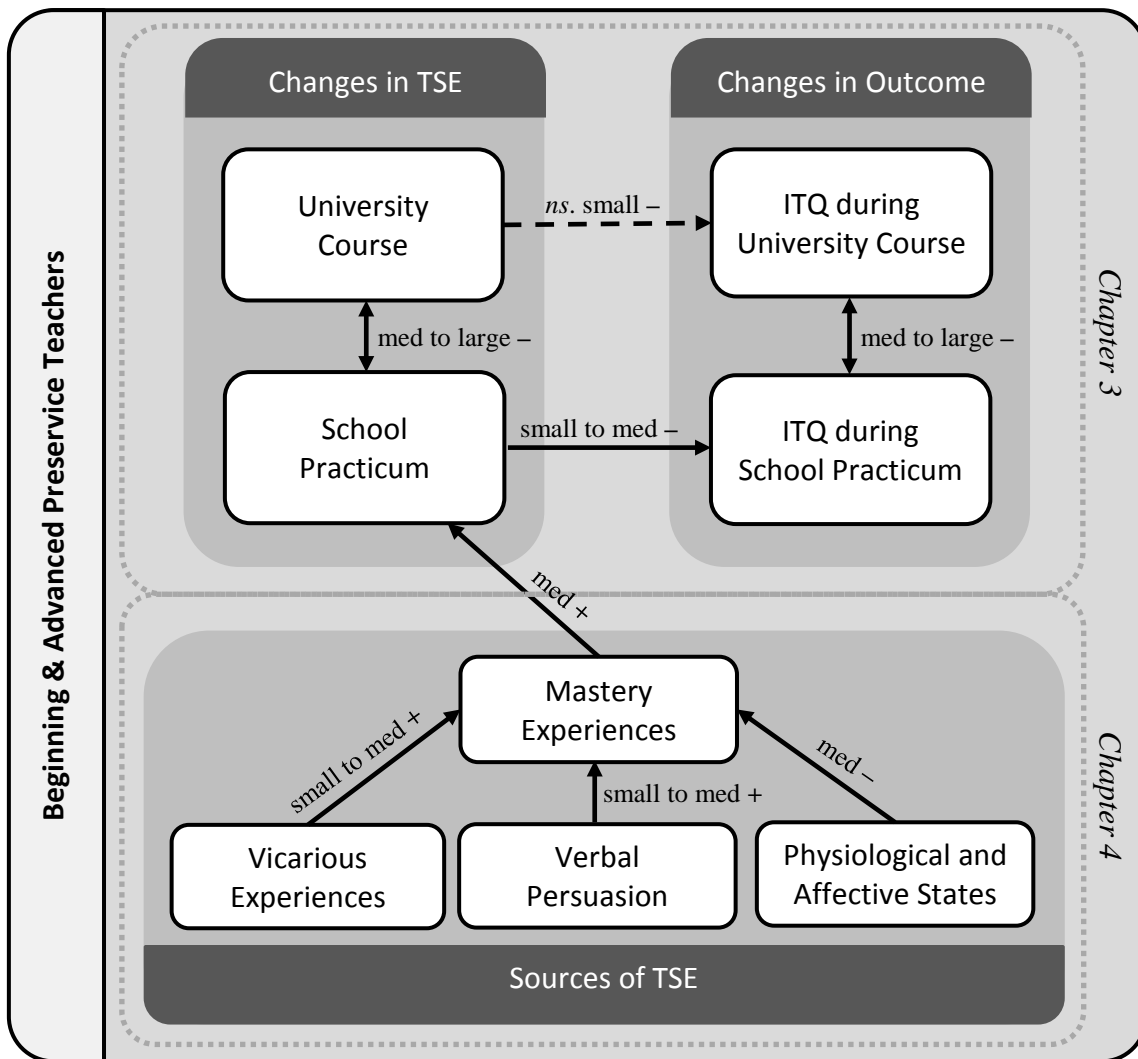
Beginning & Advanced Preservice Teachers

Changes in TSE

Changes in Outcome

University Course

*ns*. small –

ITQ during University Course

Chapter 3

med to large –

med to large –

School Practicum

small to med –

ITQ during School Practicum

med +

Mastery Experiences

small to med +

med –

small to med +

Chapter 4

Vicarious Experiences

Verbal Persuasion

Physiological and Affective States

Sources of TSE